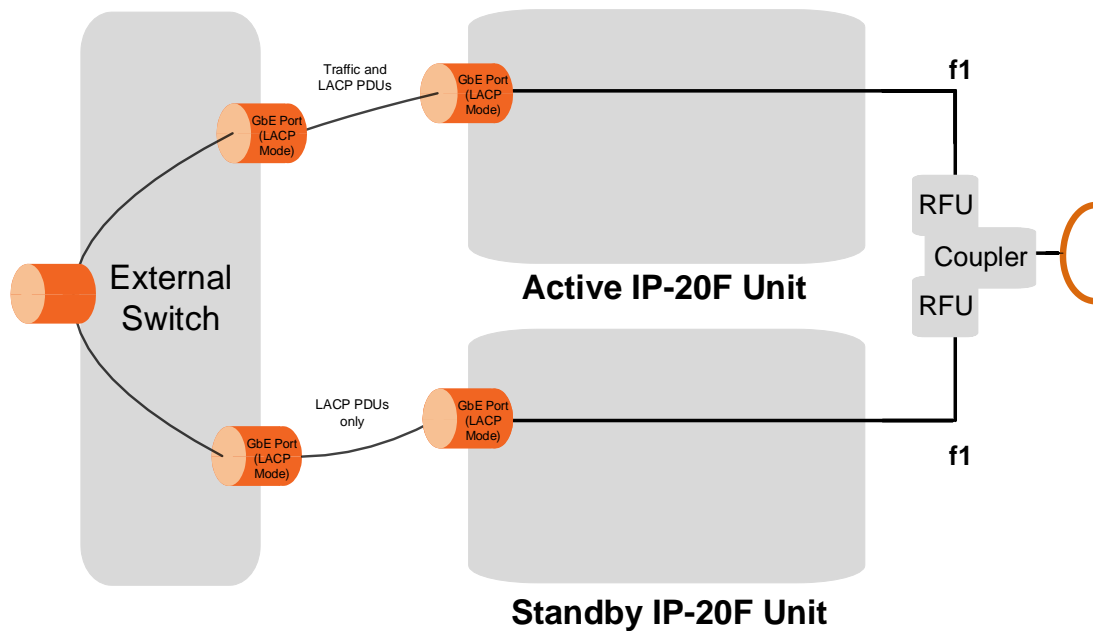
Traffic and LACP PDUs

GbE Port (LACP Mode)

GbE Port (LACP Mode)

f1

RFU

External Switch

Coupler

Active IP-20F Unit

RFU

LACP PDUs only

GbE Port (LACP Mode)

GbE Port (LACP Mode)

f1

Standby IP-20F Unit